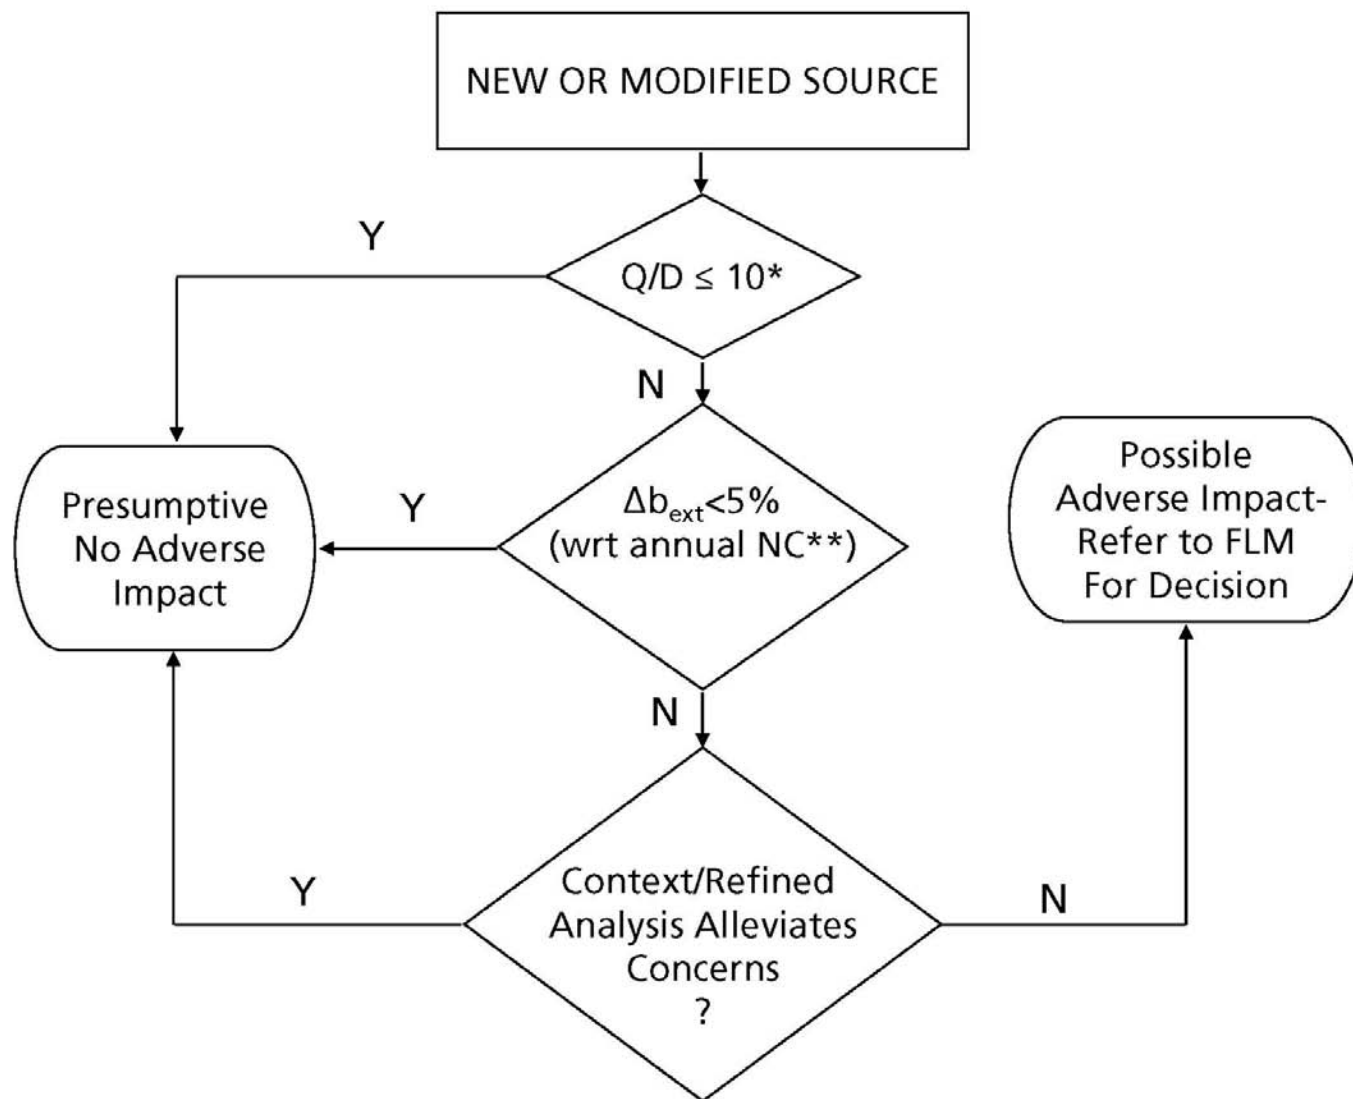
NEW OR MODIFIED SOURCE

Y

Q/D $\leq$ 10*

N

Presumptive No Adverse Impact

Y

$\Delta b_{ext}$<5% (wrt annual NC**)

Possible Adverse Impact- Refer to FLM For Decision

N

Y

Context/Refined Analysis Alleviates Concerns ?

N